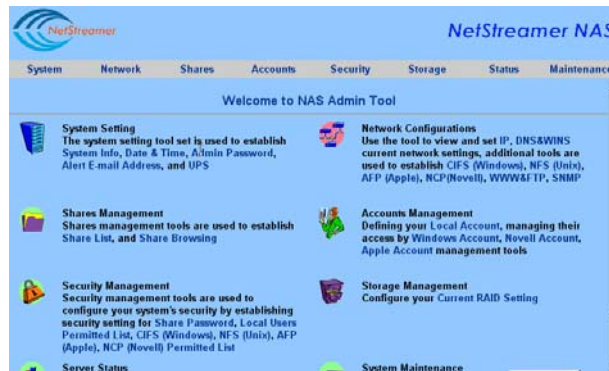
NetStreamer

NetStreamer NAS

System Network Shares Accounts Security Storage Status Maintenance

Welcome to NAS Admin Tool

System Setting
The system setting tool set is used to establish System Info, Date & Time, Admin Password, Alert E-mail Address, and UPS

Network Configurations
Use the tool to view and set IP, DNS&WINS current network settings, additional tools are used to establish CIFS (Windows), NFS (Unix), AFP (Apple), NCP(Novell), WWW&FTP, SNMP

Shares Management
Shares management tools are used to establish Share List, and Share Browsing

Accounts Management
Defining your Local Account, managing their access by Windows Account, Novell Account, Apple Account management tools

Security Management
Security management tools are used to configure your system's security by establishing security setting for Share Password, Local Users Permitted List, CIFS (Windows), NFS (Unix), AFP (Apple), NCP (Novell) Permitted List

Storage Management
Configure your Current RAID Setting

Server Status

System Maintenance